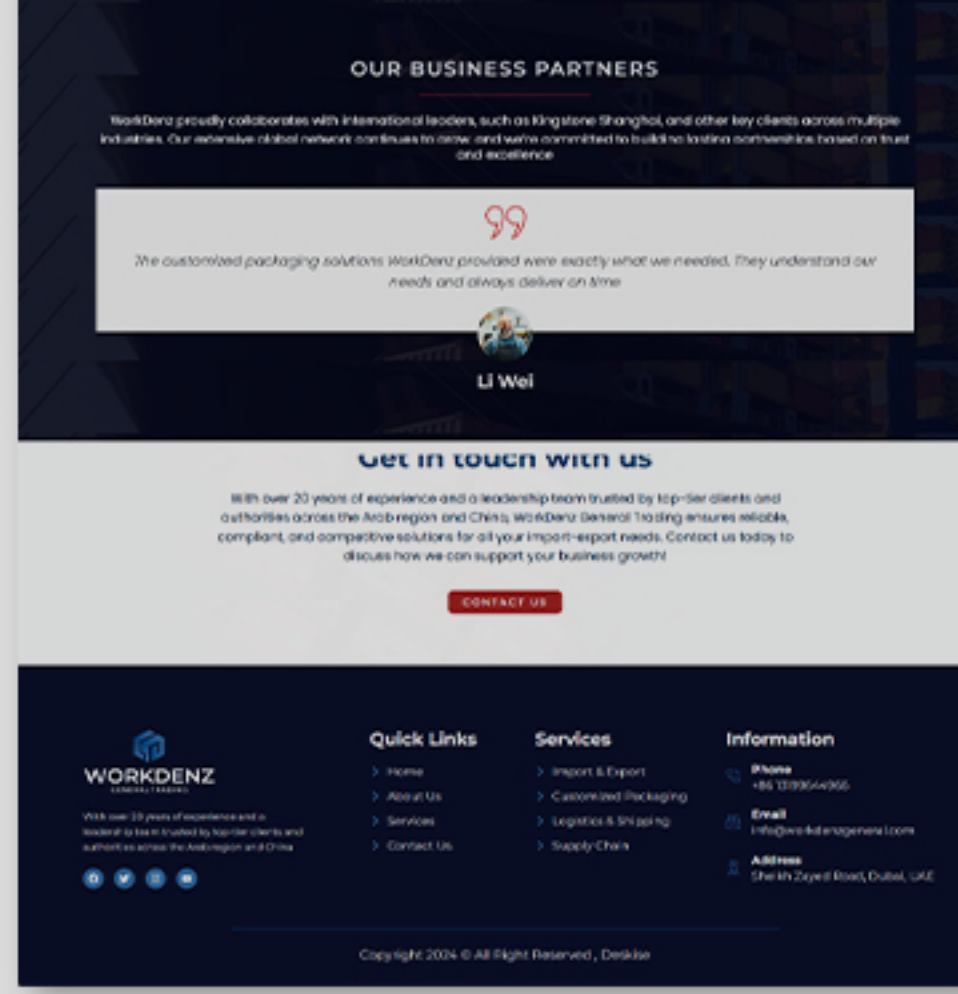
OUR BUSINESS PARTNERS

WorkDenz proudly collaborates with international leaders, such as Kingstone Shanghai, and other key clients across multiple industries. Our extensive global network continues to grow, and we're committed to building lasting partnerships based on trust and excellence

The customized packaging solutions WorkDenz provided were exactly what we needed. They understand our needs and always deliver on time

Li Wei

Get in touch with us

With over 20 years of experience and a leadership team trusted by top-tier clients and authorities across the Arab region and China, WorkDenz General Trading ensures reliable, compliant, and competitive solutions for all your import-export needs. Contact us today to discuss how we can support your business growth!

CONTACT US

WORKDENZ
GENERAL TRADING

With over 20 years of experience and a leadership team trusted by top-tier clients and authorities across the Arab region and China

Quick Links
Home
About Us
Services
Contact Us

Services
Import & Export
Customized Packaging
Logistics & Shipping
Supply Chain

Information
Phone
+86 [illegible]
Email
info@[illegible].com
Address
Sheikh Zayed Road, Dubai, UAE

Copyright 2024 © All Right Reserved , Deskise